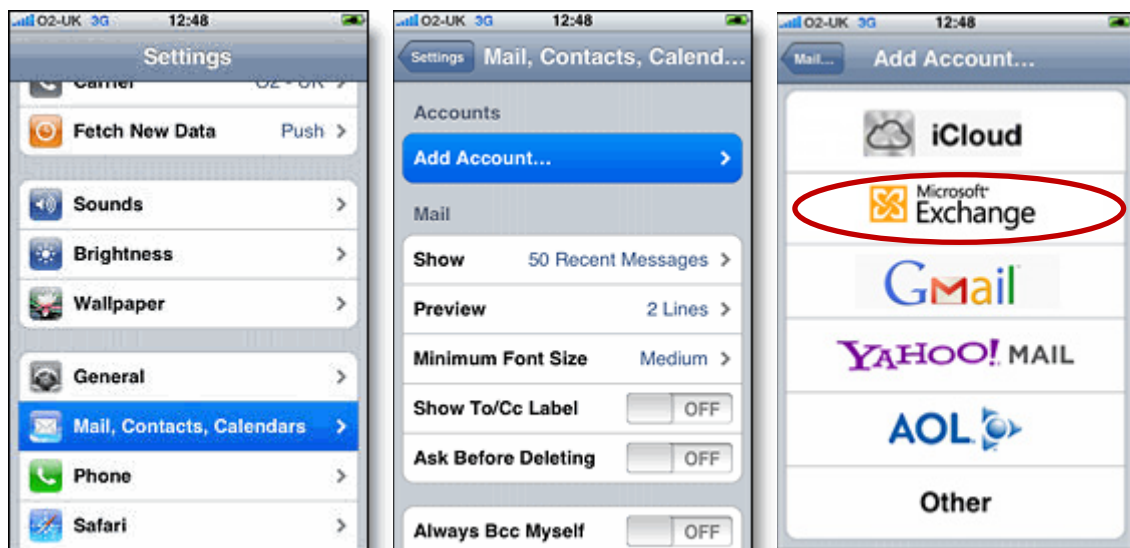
O2-UK 3G 12:48

Settings

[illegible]

Fetch New Data Push

Sounds

Brightness

Wallpaper

General

Mail, Contacts, Calendars

Phone

Safari

O2-UK 3G 12:48

Settings Mail, Contacts, Calend...

Accounts

Add Account...

Mail

Show 50 Recent Messages

Preview 2 Lines

Minimum Font Size Medium

Show To/Cc Label OFF

Ask Before Deleting OFF

Always Bcc Myself OFF

O2-UK 3G 12:48

Mail... Add Account...

iCloud

Microsoft Exchange

Gmail

YAHOO! MAIL

AOL

Other